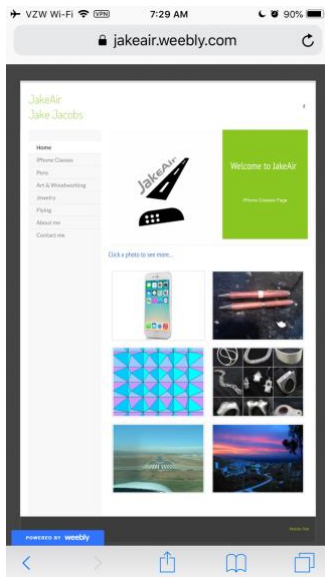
VZW Wi-Fi VPN 7:29 AM 90%

jakeair.weebly.com

JakeAir
Jake Jacobs

Home
iPhone Classes
Pens
Art & Woodworking
Jewelry
Flying
About me
Contact me

JakeAir

Welcome to JakeAir

iPhone Classes Page

Click a photo to see more...

POWERED BY weebly

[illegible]